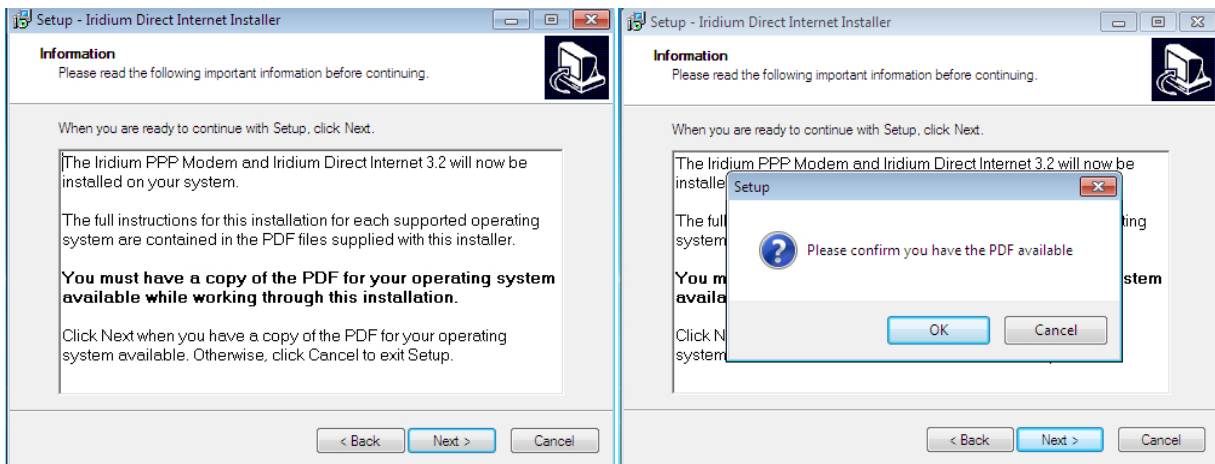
Setup - Iridium Direct Internet Installer

Information
Please read the following important information before continuing.

When you are ready to continue with Setup, click Next.

The Iridium PPP Modem and Iridium Direct Internet 3.2 will now be installed on your system.

The full instructions for this installation for each supported operating system are contained in the PDF files supplied with this installer.

**You must have a copy of the PDF for your operating system available while working through this installation.**

Click Next when you have a copy of the PDF for your operating system available. Otherwise, click Cancel to exit Setup.

< Back | Next > | Cancel

Setup - Iridium Direct Internet Installer

Information
Please read the following important information before continuing.

When you are ready to continue with Setup, click Next.

The Iridium PPP Modem and Iridium Direct Internet 3.2 will now be installe

The full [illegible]ting system

You m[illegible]stem availa

Click N system

Setup

Please confirm you have the PDF available

OK | Cancel

< Back | Next > | Cancel